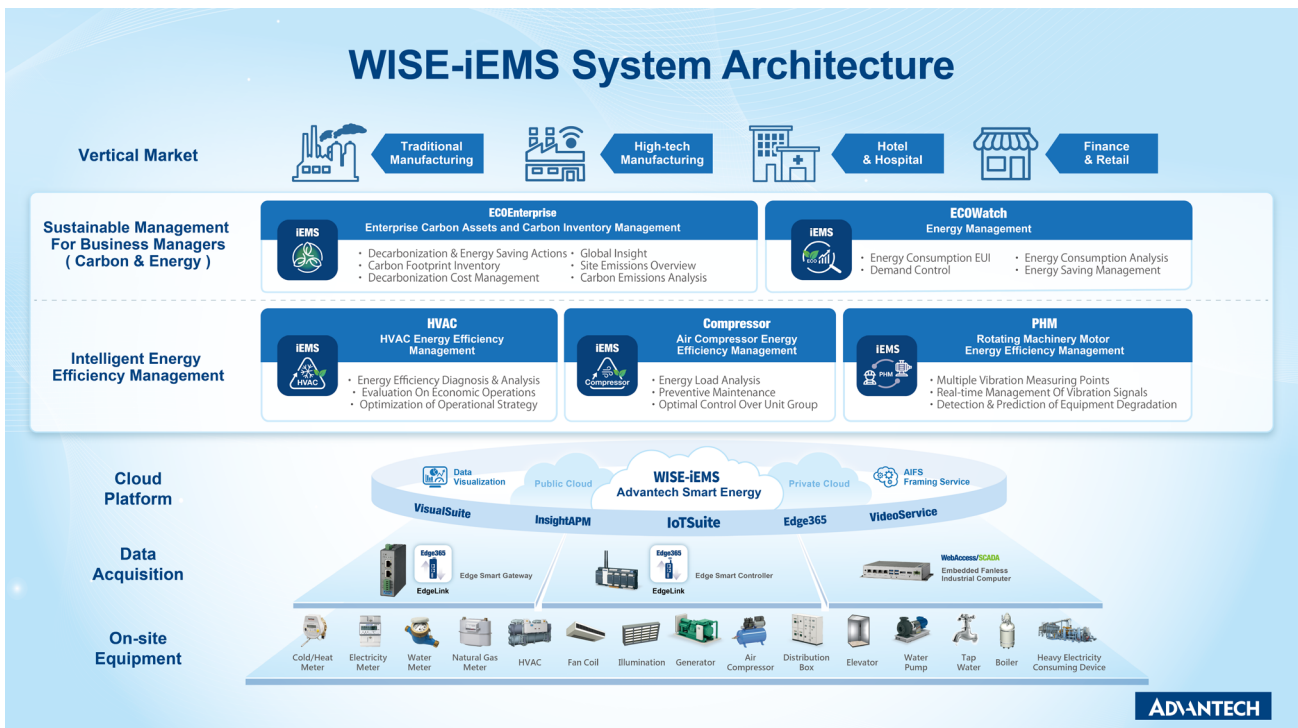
WISE-iEMS System Architecture

Vertical Market

Traditional Manufacturing

High-tech Manufacturing

Hotel & Hospital

Finance & Retail

Sustainable Management For Business Managers ( Carbon & Energy )

ECOEnterprise
Enterprise Carbon Assets and Carbon Inventory Management

iEMS

• Decarbonization & Energy Saving Actions
• Carbon Footprint Inventory
• Decarbonization Cost Management
• Global Insight
• Site Emissions Overview
• Carbon Emissions Analysis

ECOWatch
Energy Management

iEMS

• Energy Consumption EUI
• Demand Control
• Energy Consumption Analysis
• Energy Saving Management

Intelligent Energy Efficiency Management

HVAC
HVAC Energy Efficiency Management

iEMS
HVAC

• Energy Efficiency Diagnosis & Analysis
• Evaluation On Economic Operations
• Optimization of Operational Strategy

Compressor
Air Compressor Energy Efficiency Management

iEMS
Compressor

• Energy Load Analysis
• Preventive Maintenance
• Optimal Control Over Unit Group

PHM
Rotating Machinery Motor Energy Efficiency Management

iEMS
PHM

• Multiple Vibration Measuring Points
• Real-time Management Of Vibration Signals
• Detection & Prediction of Equipment Degradation

Cloud Platform

Data Visualization

Public Cloud

WISE-iEMS
Advantech Smart Energy

Private Cloud

AIFS Framing Service

VisualSuite

InsightAPM

IoTSuite

Edge365

VideoService

Data Acquisition

Edge365
EdgeLink
Edge Smart Gateway

Edge365
EdgeLink
Edge Smart Controller

WebAccess/SCADA
Embedded Fanless Industrial Computer

On-site Equipment

Cold/Heat Meter

Electricity Meter

Water Meter

Natural Gas Meter

HVAC

Fan Coil

Illumination

Generator

Air Compressor

Distribution Box

Elevator

Water Pump

Tap Water

Boiler

Heavy Electricity Consuming Device

ADVANTECH